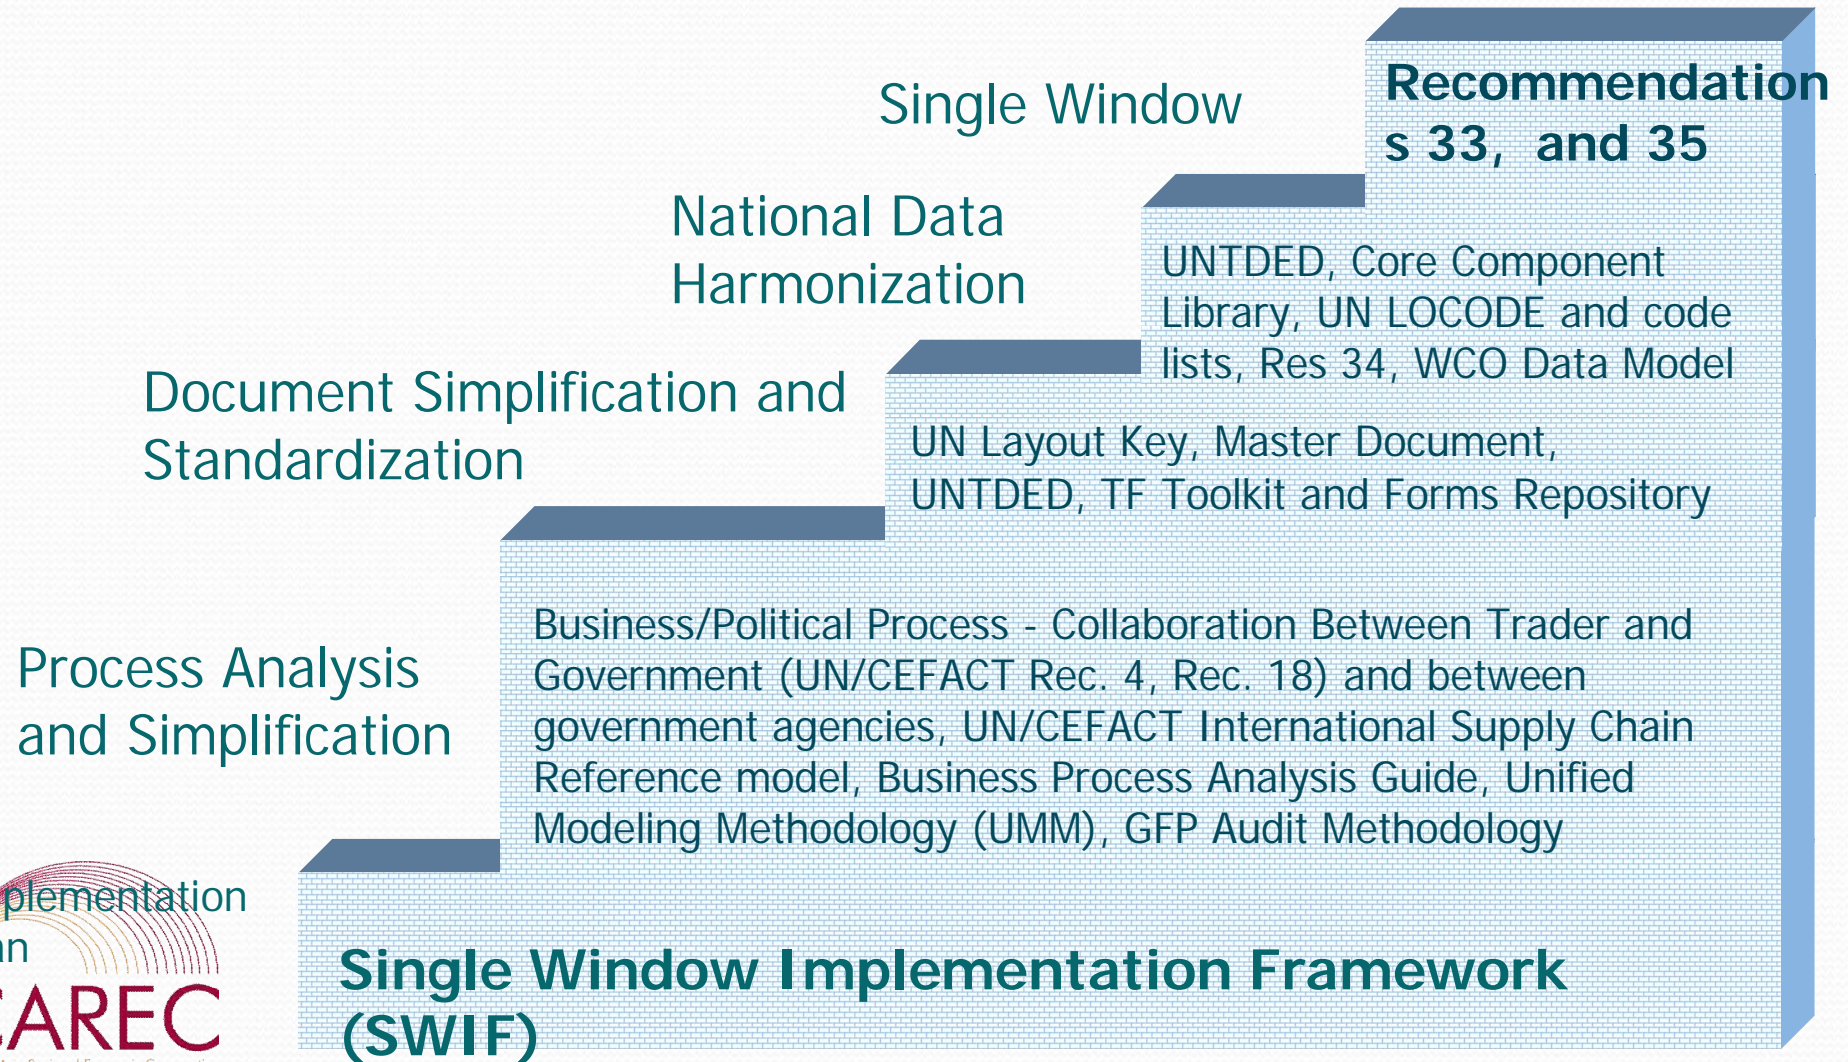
Single Window

Recommendations 33, and 35

National Data Harmonization

UNTDED, Core Component Library, UN LOCODE and code lists, Res 34, WCO Data Model

Document Simplification and Standardization

UN Layout Key, Master Document, UNTDED, TF Toolkit and Forms Repository

Process Analysis and Simplification

Business/Political Process - Collaboration Between Trader and Government (UN/CEFACT Rec. 4, Rec. 18) and between government agencies, UN/CEFACT International Supply Chain Reference model, Business Process Analysis Guide, Unified Modeling Methodology (UMM), GFP Audit Methodology

plementation
n
CAREC

Single Window Implementation Framework (SWIF)